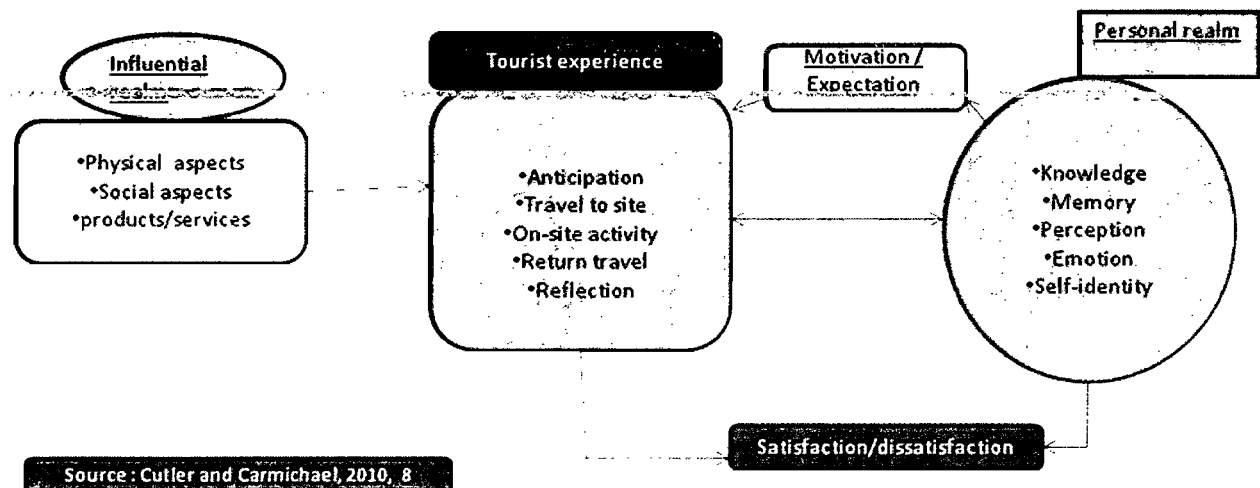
Influential realm

•Physical aspects
•Social aspects
•products/services

Tourist experience

•Anticipation
•Travel to site
•On-site activity
•Return travel
•Reflection

Motivation / Expectation

Personal realm

•Knowledge
•Memory
•Perception
•Emotion
•Self-identity

Satisfaction/dissatisfaction

Source : Cutler and Carmichael, 2010, 8